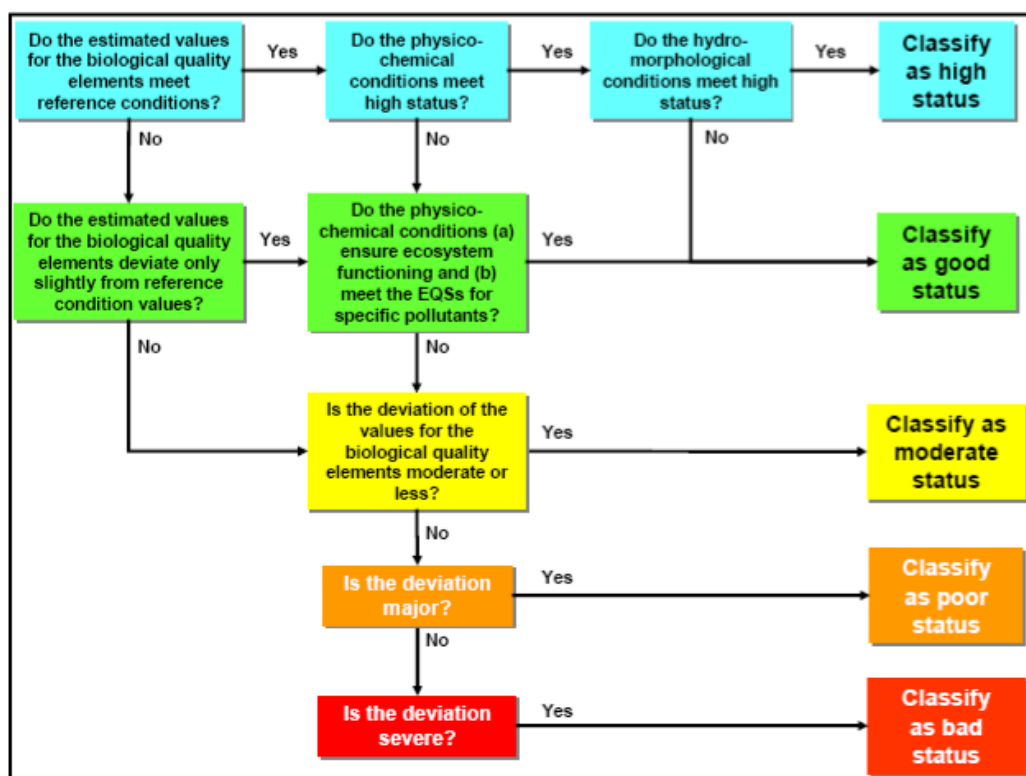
Do the estimated values for the biological quality elements meet reference conditions?

Yes

Do the physico-chemical conditions meet high status?

Yes

Do the hydro-morphological conditions meet high status?

Yes

Classify as high status

No

No

No

Do the estimated values for the biological quality elements deviate only slightly from reference condition values?

Yes

Do the physico-chemical conditions (a) ensure ecosystem functioning and (b) meet the EQSs for specific pollutants?

Yes

Classify as good status

No

No

Is the deviation of the values for the biological quality elements moderate or less?

Yes

Classify as moderate status

No

Is the deviation major?

Yes

Classify as poor status

No

Is the deviation severe?

Yes

Classify as bad status